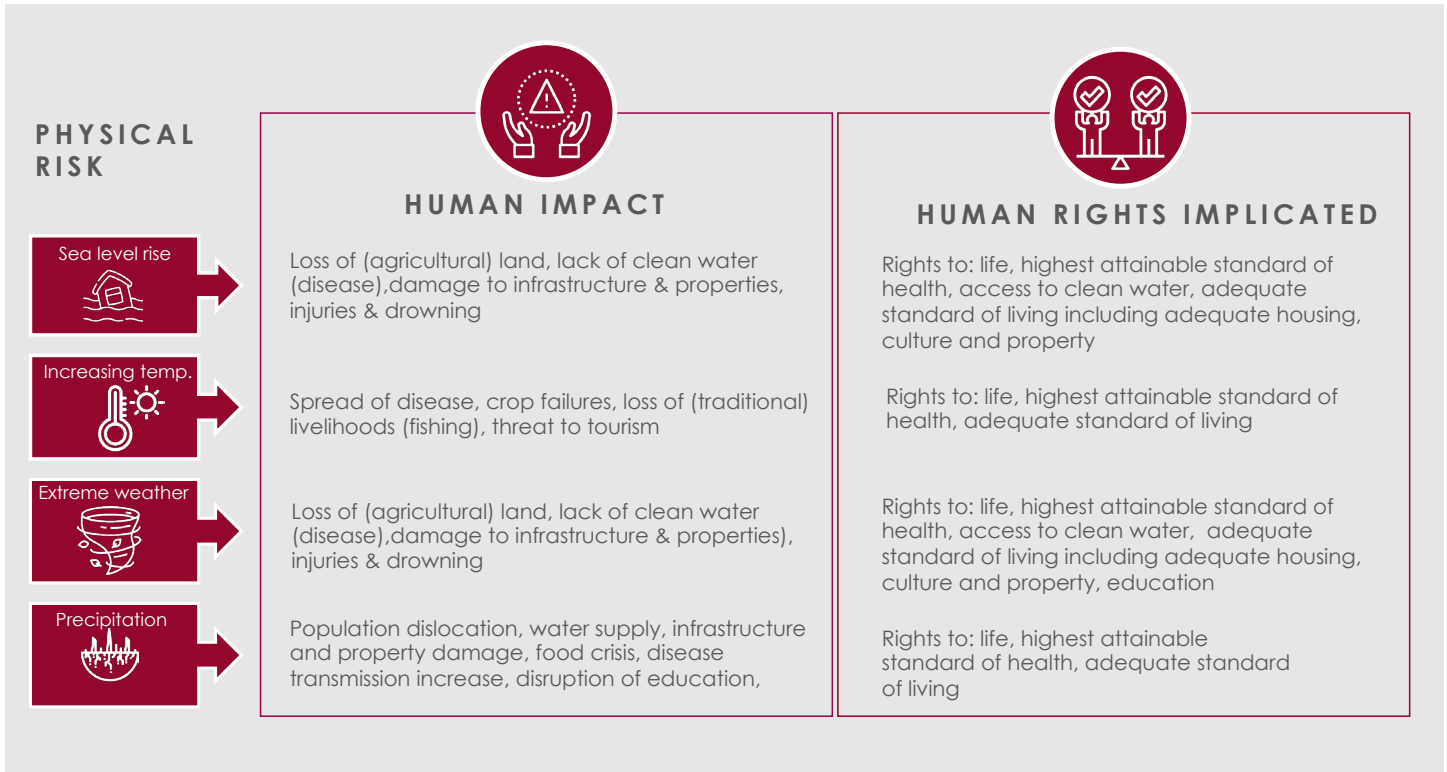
PHYSICAL RISK

HUMAN IMPACT

HUMAN RIGHTS IMPLICATED

Sea level rise

Loss of (agricultural) land, lack of clean water (disease),damage to infrastructure & properties, injuries & drowning

Rights to: life, highest attainable standard of health, access to clean water, adequate standard of living including adequate housing, culture and property

Increasing temp.

Spread of disease, crop failures, loss of (traditional) livelihoods (fishing), threat to tourism

Rights to: life, highest attainable standard of health, adequate standard of living

Extreme weather

Loss of (agricultural) land, lack of clean water (disease),damage to infrastructure & properties), injuries & drowning

Rights to: life, highest attainable standard of health, access to clean water, adequate standard of living including adequate housing, culture and property, education

Precipitation

Population dislocation, water supply, infrastructure and property damage, food crisis, disease transmission increase, disruption of education,

Rights to: life, highest attainable standard of health, adequate standard of living